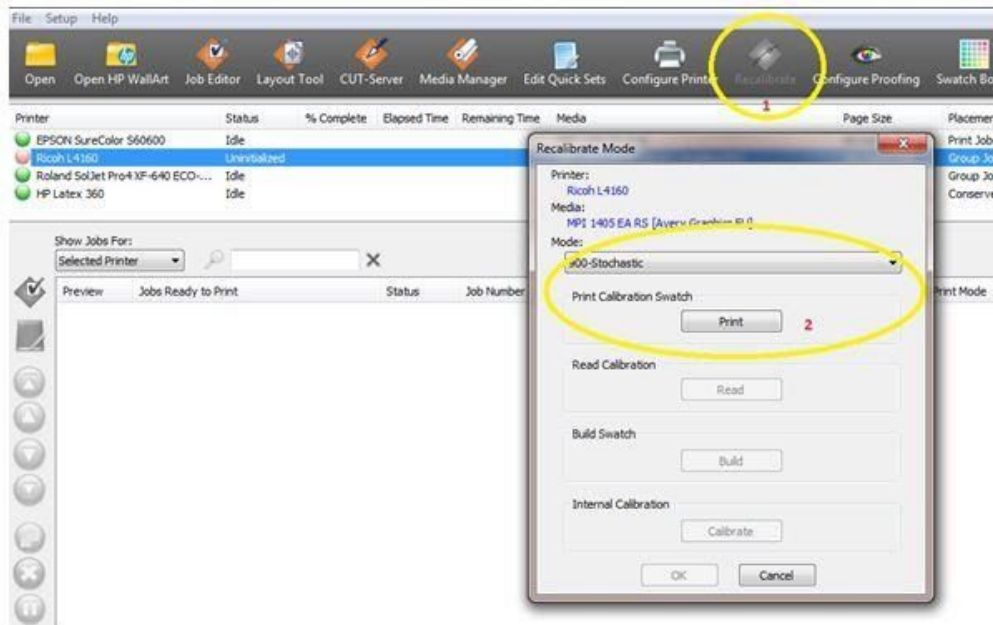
File Setup Help

Open Open HP WallArt Job Editor Layout Tool CUT-Server Media Manager Edit Quick Sets Configure Printer Recalibrate Configure Proofing Swatch Bo

1

| Printer | Status | % Complete | Elapsed Time | Remaining Time | Media | Page Size | Placemen |
|---|---|---|---|---|---|---|---|
| EPSON SureColor S60600 | Idle | | | | | | Print Job |
| Ricoh L4160 | Uninitialized | | | | | | Group Jo |
| Roland SolJet Pro4 XF-640 ECO-... | Idle | | | | | | Group Jo |
| HP Latex 360 | Idle | | | | | | Conserve |

Show Jobs For:
Selected Printer

Preview Jobs Ready to Print Status Job Number Print Mode

Recalibrate Mode
Printer:
Ricoh L4160
Media:
MPI 1405 EA RS [Avery Graphics EU]
Mode:
900-Stochastic

Print Calibration Swatch
Print 2

Read Calibration
Read

Build Swatch
Build

Internal Calibration
Calibrate

OK Cancel